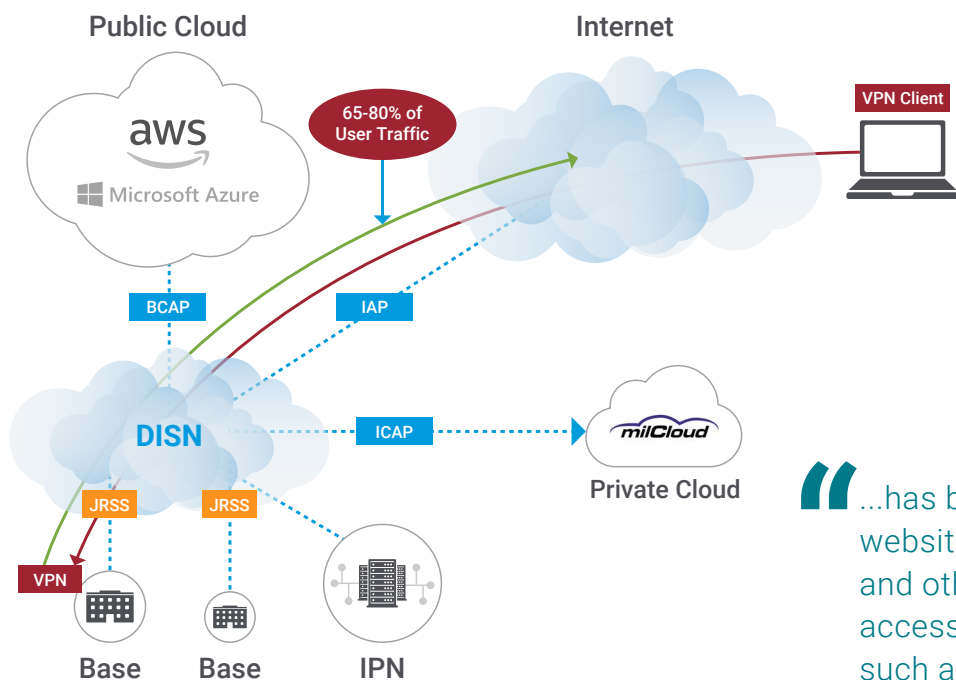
Public Cloud

Internet

aws

Microsoft Azure

65-80% of User Traffic

VPN Client

BCAP

IAP

DISN

ICAP

milCloud

Private Cloud

JRSS

JRSS

VPN

Base

Base

IPN

"...has b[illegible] websit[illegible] and oth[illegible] access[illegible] such a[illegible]